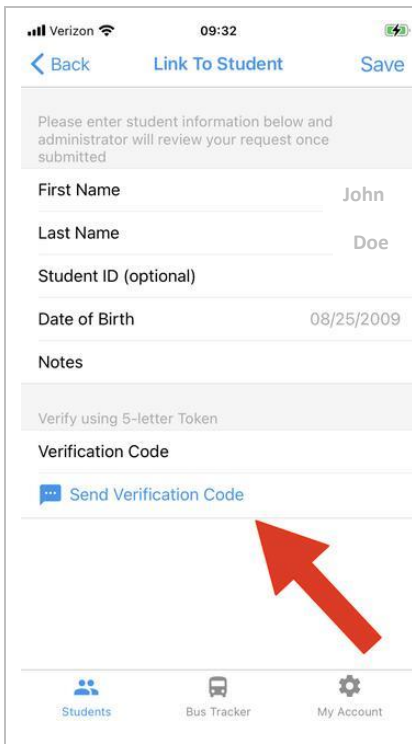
Verizon 09:32

Back Link To Student Save

Please enter student information below and administrator will review your request once submitted

First Name John

Last Name Doe

Student ID (optional)

Date of Birth 08/25/2009

Notes

Verify using 5-letter Token

Verification Code

Send Verification Code

Students Bus Tracker My Account